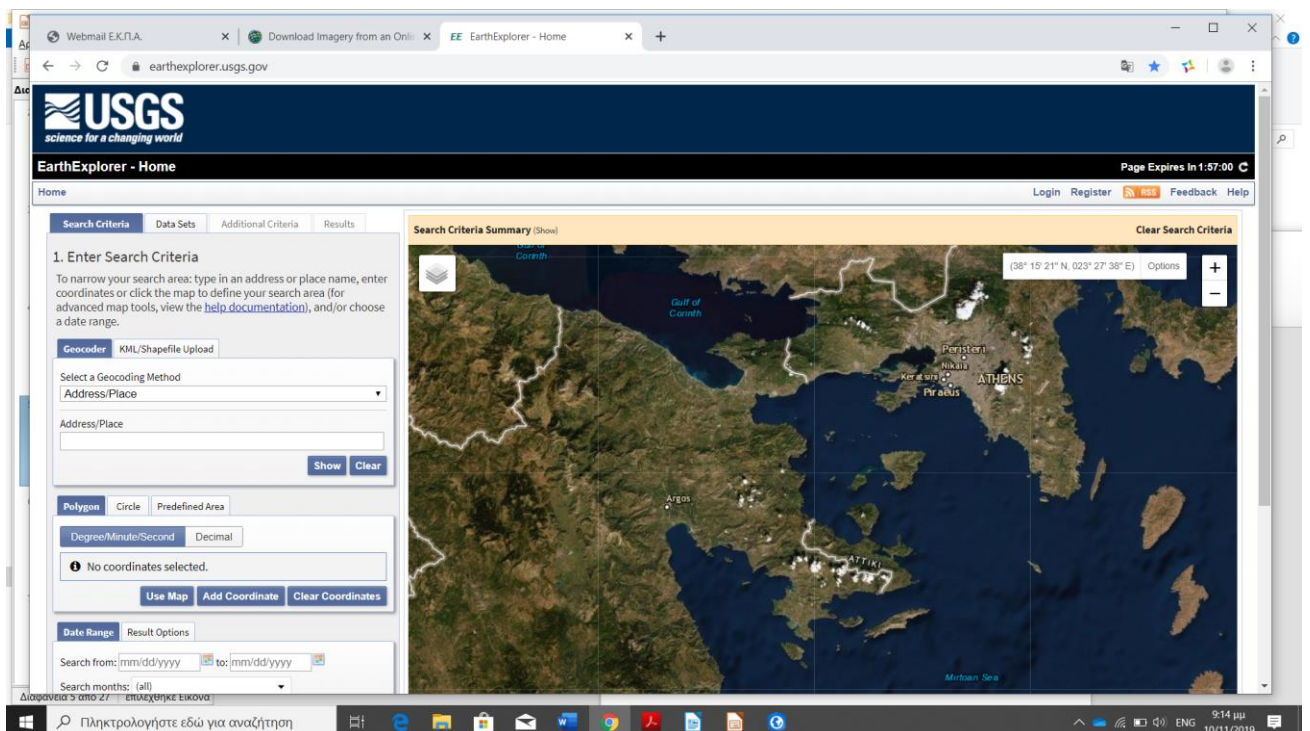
Webmail Ε.Κ.Π.Α. × Download Imagery from an Onli × EE EarthExplorer - Home × +

earthexplorer.usgs.gov

USGS
science for a changing world

EarthExplorer - Home
Page Expires In 1:57:00

Home
Login Register RSS Feedback Help

Search Criteria | Data Sets | Additional Criteria | Results

1. Enter Search Criteria

To narrow your search area: type in an address or place name, enter coordinates or click the map to define your search area (for advanced map tools, view the help documentation), and/or choose a date range.

Geocoder | KML/Shapefile Upload

Select a Geocoding Method
Address/Place

Address/Place

Show Clear

Polygon | Circle | Predefined Area

Degree/Minute/Second | Decimal

No coordinates selected.

Use Map | Add Coordinate | Clear Coordinates

Date Range | Result Options

Search from: mm/dd/yyyy to: mm/dd/yyyy

Search months: (all)

Search Criteria Summary (Show)
Clear Search Criteria

(38° 15' 21" N, 023° 27' 38" E) Options

Gulf of Corinth
Gulf of Corinth
Peristeri
Nikaia
Keratsini
ATHENS
Piraeus
Argos
ATTIKI
Mirtoan Sea

Διαφάνεια 5 από 27 Επιλέχθηκε Εικόνα

Πληκτρολογήστε εδώ για αναζήτηση

ENG 9:14 μμ 10/11/2019